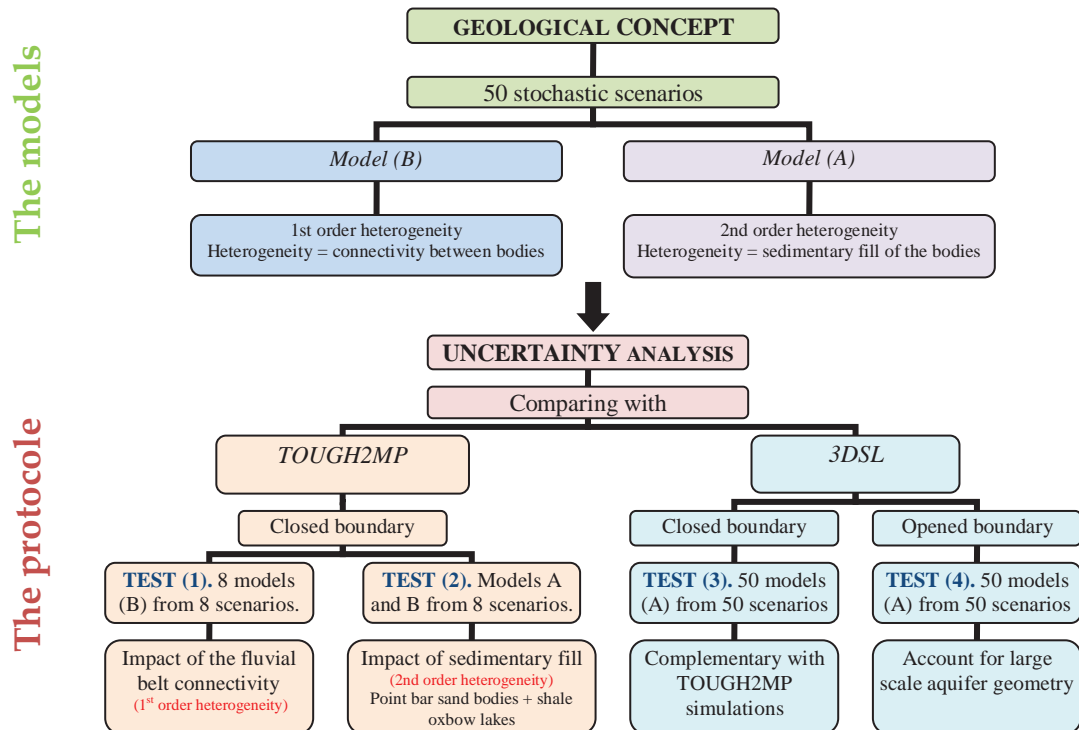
The models

GEOLOGICAL CONCEPT

50 stochastic scenarios

Model (B)

Model (A)

1st order heterogeneity
Heterogeneity = connectivity between bodies

2nd order heterogeneity
Heterogeneity = sedimentary fill of the bodies

The protocole

UNCERTAINTY ANALYSIS

Comparing with

TOUGH2MP

3DSL

Closed boundary

Closed boundary

Opened boundary

TEST (1). 8 models (B) from 8 scenarios.

TEST (2). Models A and B from 8 scenarios.

TEST (3). 50 models (A) from 50 scenarios

TEST (4). 50 models (A) from 50 scenarios

Impact of the fluvial belt connectivity
(1$^{st}$ order heterogeneity)

Impact of sedimentary fill
(2nd order heterogeneity)
Point bar sand bodies + shale oxbow lakes

Complementary with TOUGH2MP simulations

Account for large scale aquifer geometry